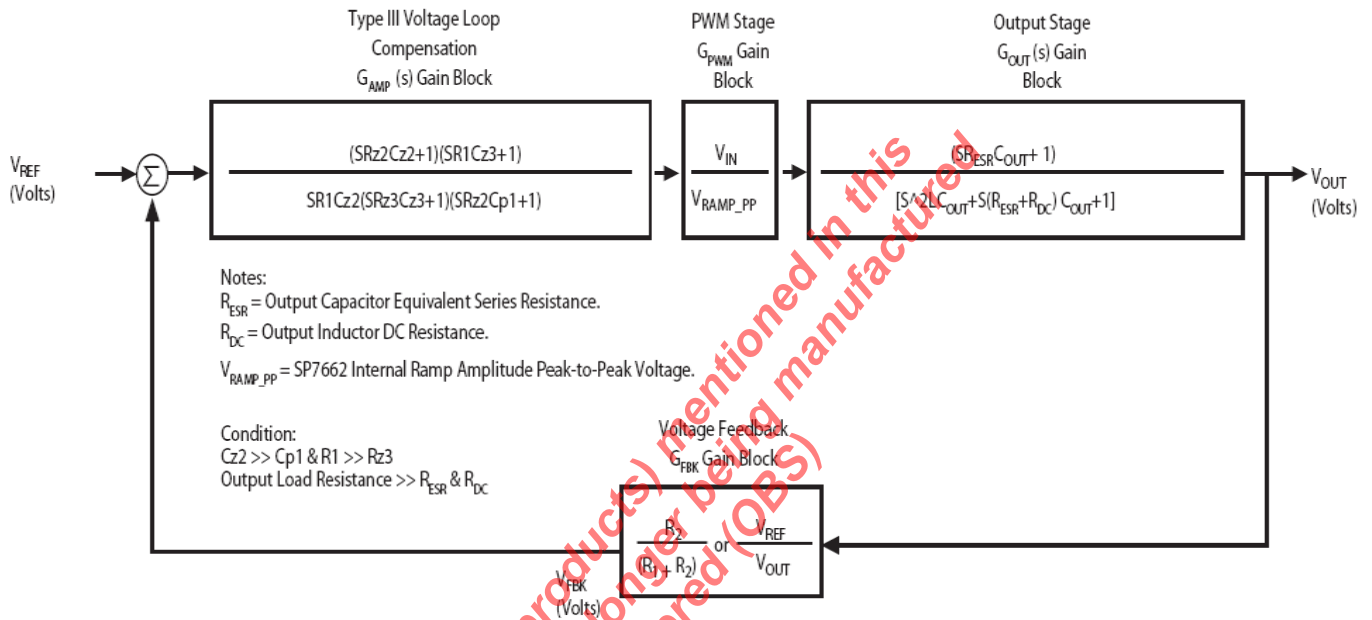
Type III Voltage Loop Compensation $G_{AMP}$ (s) Gain Block

PWM Stage $G_{PWM}$ Gain Block

Output Stage $G_{OUT}$ (s) Gain Block

$V_{REF}$ (Volts)

$\Sigma$

$\frac{(SRz2Cz2+1)(SR1Cz3+1)}{SR1Cz2(SRz3Cz3+1)(SRz2Cp1+1)}$

$\frac{V_{IN}}{V_{RAMP\_PP}}$

$\frac{(SR_{ESR}C_{OUT}+1)}{[S\text{^}2LC_{OUT}+S(R_{ESR}+R_{DC})C_{OUT}+1]}$

$V_{OUT}$ (Volts)

Notes:
$R_{ESR}$ = Output Capacitor Equivalent Series Resistance.
$R_{DC}$ = Output Inductor DC Resistance.
$V_{RAMP\_PP}$ = SP7662 Internal Ramp Amplitude Peak-to-Peak Voltage.

Condition:
Cz2 >> Cp1 & R1 >> Rz3
Output Load Resistance >> $R_{ESR}$ & $R_{DC}$

Voltage Feedback $G_{FBK}$ Gain Block

$\frac{R_2}{(R_1+R_2)}$ or $\frac{V_{REF}}{V_{OUT}}$

$V_{FBK}$ (Volts)

products) mentioned in this
longer being manufactured
ered (OBS)